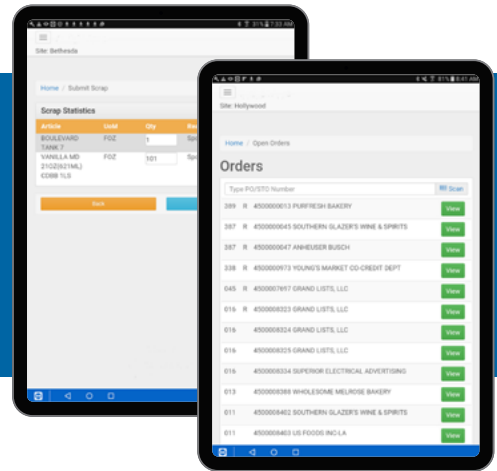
31% 7:33 AM

Site: Bethesda

Home / Submit Scrap

Scrap Statistics

| Article | UoM | Qty | Re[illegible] |
|---|---|---|---|
| BOULEVARD TANK 7 | FOZ | 1 | Sp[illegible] |
| VANILLA MD 21OZ(621ML) CD88 1LS | FOZ | 101 | Sp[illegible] |

Back

81% 8:41 AM

Site: Hollywood

Home / Open Orders

Orders

Type PO/STO Number

Scan

| | | | |
|---|---|---|---|
| 389 | R | 4500000013 PURFRESH BAKERY | View |
| 387 | R | 4500000045 SOUTHERN GLAZER'S WINE & SPIRITS | View |
| 387 | R | 4500000047 ANHEUSER BUSCH | View |
| 338 | R | 4500000973 YOUNG'S MARKET CO-CREDIT DEPT | View |
| 045 | R | 4500007697 GRAND LISTS, LLC | View |
| 016 | R | 4500008323 GRAND LISTS, LLC | View |
| 016 | | 4500008324 GRAND LISTS, LLC | View |
| 016 | | 4500008325 GRAND LISTS, LLC | View |
| 016 | | 4500008334 SUPERIOR ELECTRICAL ADVERTISING | View |
| 013 | | 4500008388 WHOLESOME MELROSE BAKERY | View |
| 011 | | 4500008402 SOUTHERN GLAZER'S WINE & SPIRITS | View |
| 011 | | 4500008403 US FOODS INC-LA | View |